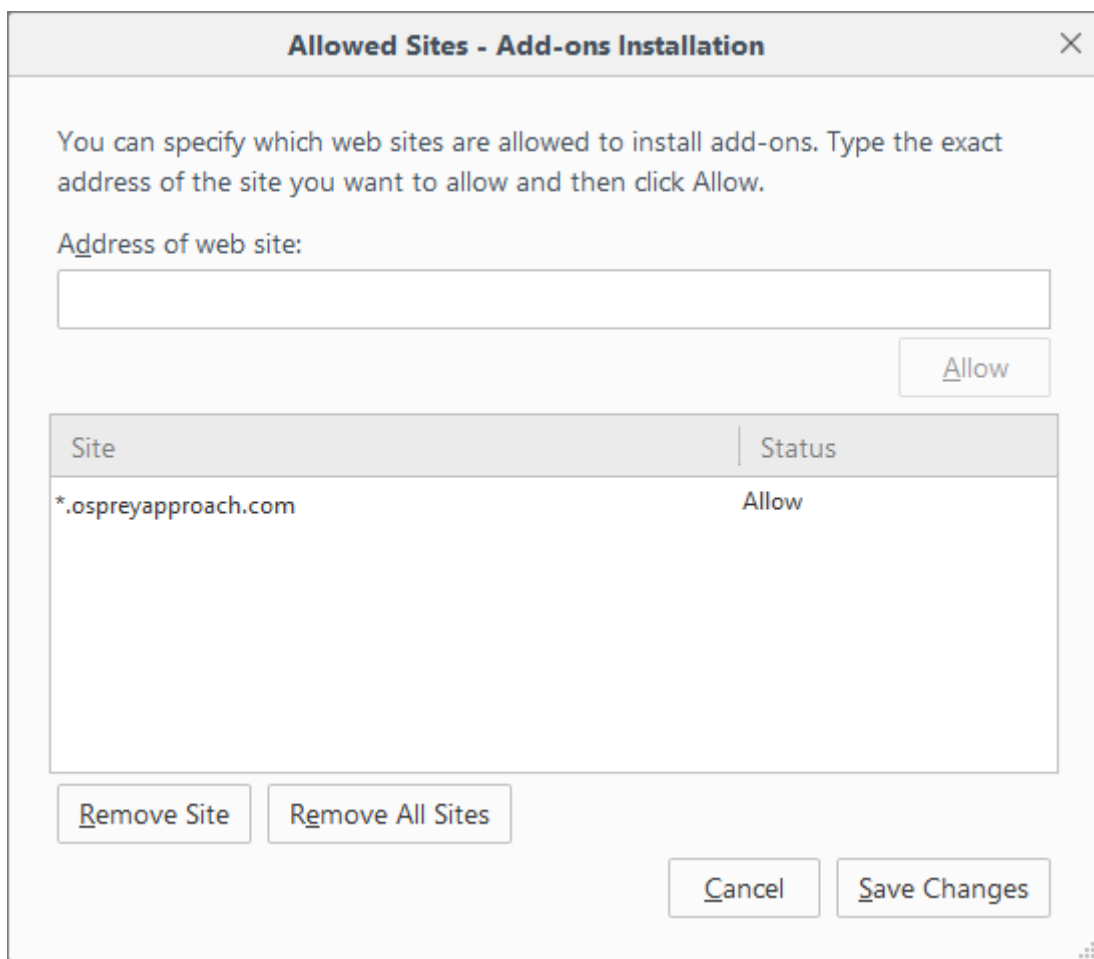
Allowed Sites - Add-ons Installation

You can specify which web sites are allowed to install add-ons. Type the exact address of the site you want to allow and then click Allow.

Address of web site:

Allow

| Site | Status |
|---|---|
| *.ospreyapproach.com | Allow |

Remove Site

Remove All Sites

Cancel

Save Changes